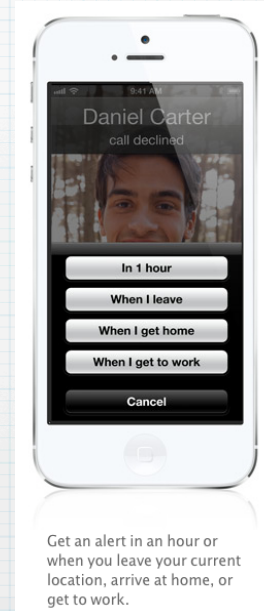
9:41 AM

Daniel Carter

call declined

In 1 hour

When I leave

When I get home

When I get to work

Cancel

Get an alert in an hour or when you leave your current location, arrive at home, or get to work.